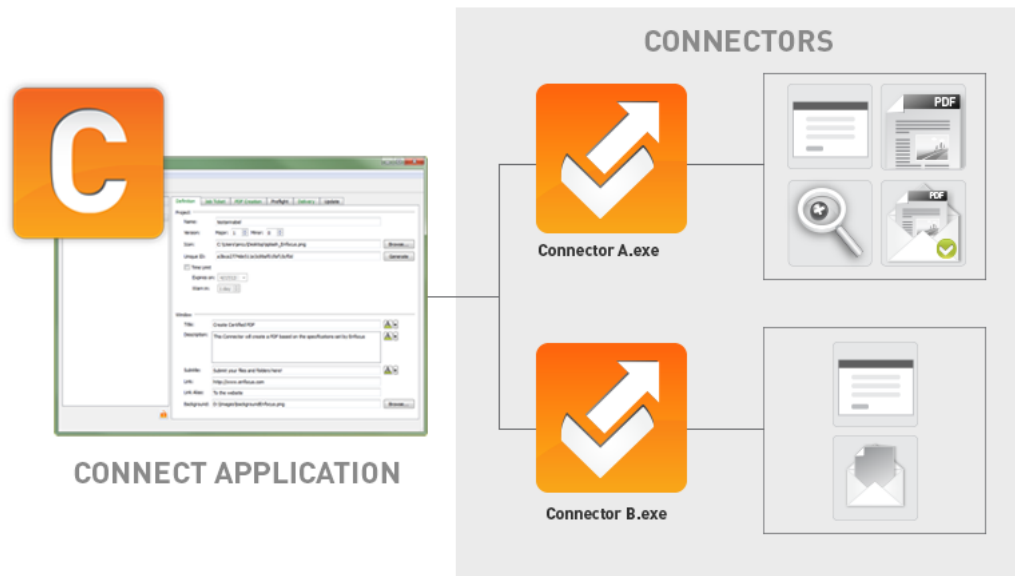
CONNECTORS

Connector A.exe

Connector B.exe

PDF

PDF

CONNECT APPLICATION

Definition | Job Ticket | PDF Creation | Preflight | Delivery | Update

Project
Name: Testemaker
Version: Major: 1 Minor: 0
Icon: C:\Users\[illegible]\Desktop\Splash_Enfocus.png Browse...
Unique ID: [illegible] Generate
Time limit
Expires on: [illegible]
Warn in: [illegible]

Window
Title: Create Certified PDF
Description: The Connector will create a PDF based on the specifications set by Enfocus
Subtitle: Submit your files and folders here!
URL: http://www.enfocus.com
Link Alias: To the website
Background: D:\Images\background\Enfocus.png Browse...